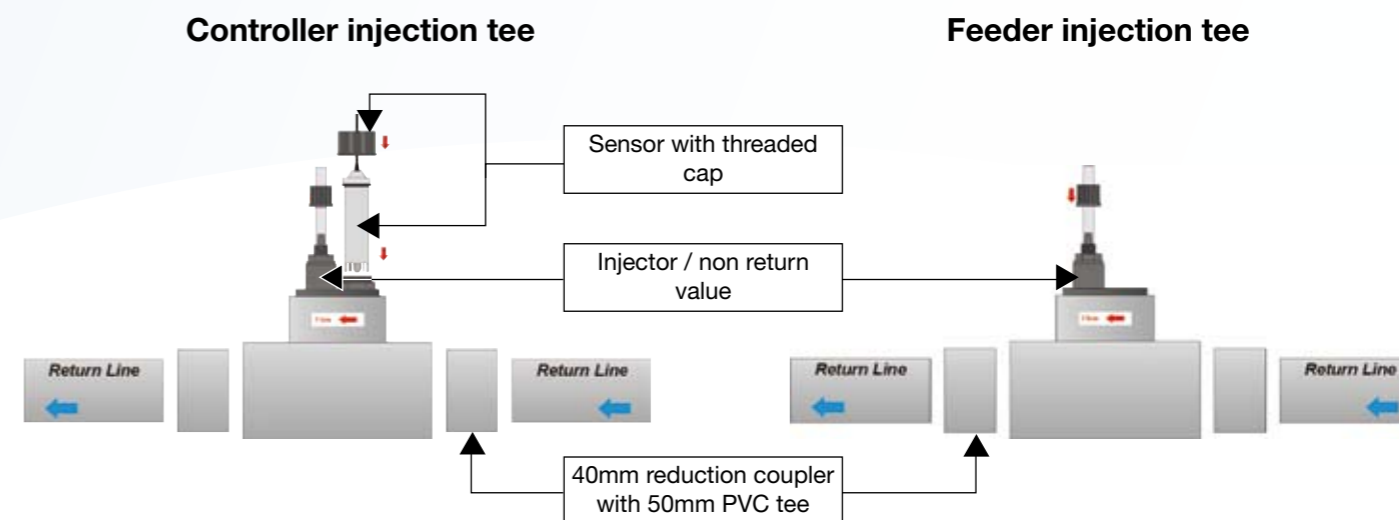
Controller injection tee

Feeder injection tee

Sensor with threaded cap

Injector / non return value

Flow

Return Line

Return Line

Flow

Return Line

Return Line

40mm reduction coupler with 50mm PVC tee